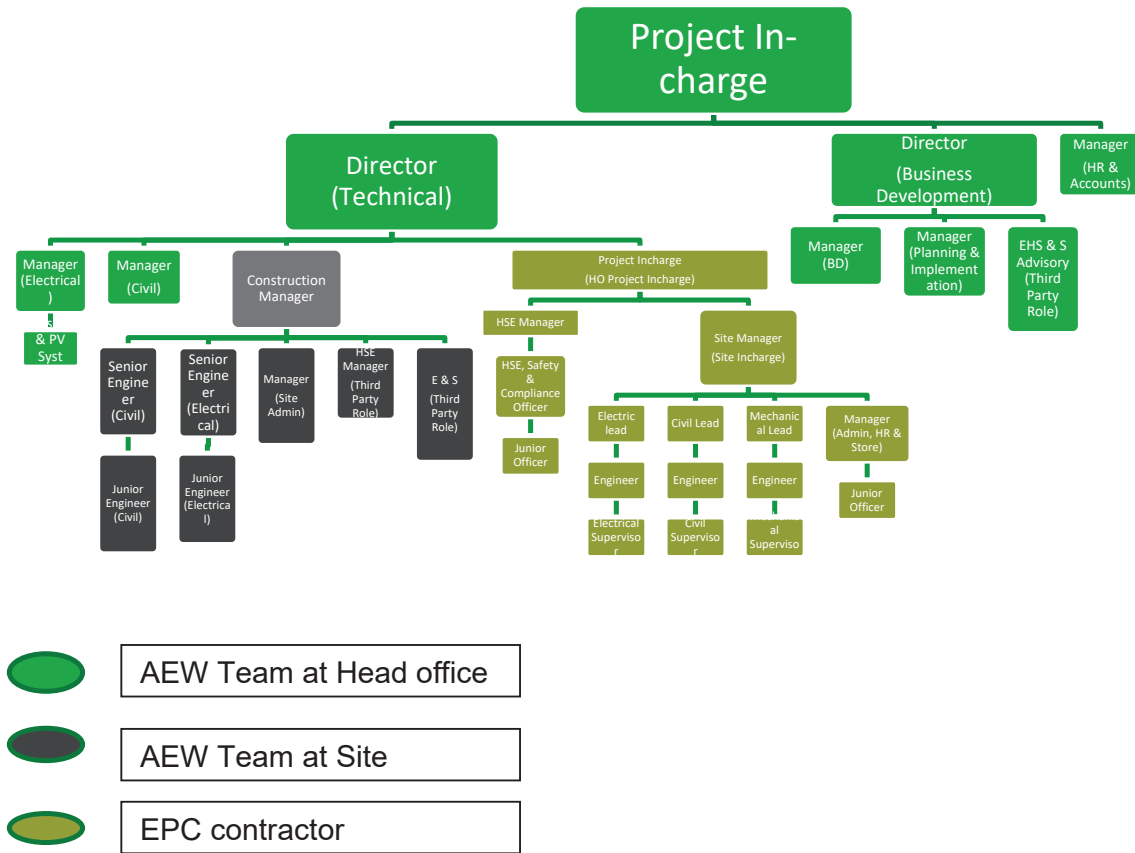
Project In-charge

Director (Technical)

Director (Business Development)

Manager (HR & Accounts)

Manager (Electrical)

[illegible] & PV Syst

Manager (Civil)

Construction Manager

Senior Engineer (Civil)

Junior Engineer (Civil)

Senior Engineer (Electrical)

Junior Engineer (Electrical)

Manager (Site Admin)

HSE Manager (Third Party Role)

E & S (Third Party Role)

Project Incharge (HO Project Incharge)

HSE Manager

HSE, Safety & Compliance Officer

Junior Officer

Site Manager (Site Incharge)

Electric lead

Engineer

Electrical Supervisor

Civil Lead

Engineer

Civil Supervisor

Mechanical Lead

Engineer

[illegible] Supervisor

Manager (Admin, HR & Store)

Junior Officer

Manager (BD)

Manager (Planning & Implementation)

EHS & S Advisory (Third Party Role)

AEW Team at Head office

AEW Team at Site

EPC contractor